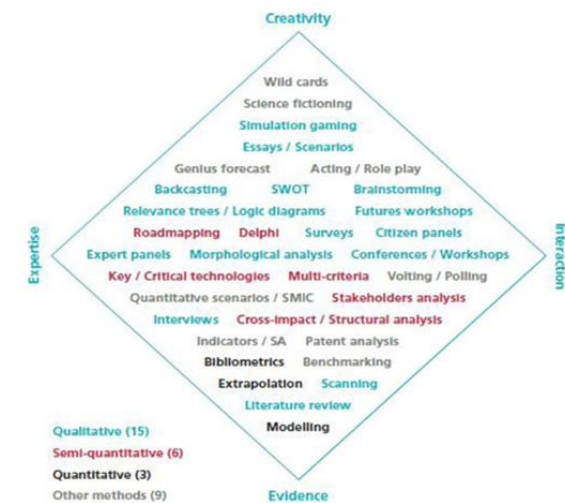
Creativity

Wild cards
Science fictioning
Simulation gaming
Essays / Scenarios
Genius forecast Acting / Role play
Backcasting SWOT Brainstorming
Relevance trees / Logic diagrams Futures workshops
Roadmapping Delphi Surveys Citizen panels
Expert panels Morphological analysis Conferences / Workshops
Key / Critical technologies Multi-criteria Voiting / Polling
Quantitative scenarios / SMIC Stakeholders analysis
Interviews Cross-impact / Structural analysis
Indicators / SA Patent analysis
Bibliometrics Benchmarking
Extrapolation Scanning
Literature review
Modelling

Expertise

Interaction

Qualitative (15)
Semi-quantitative (6)
Quantitative (3)
Other methods (9)

Evidence